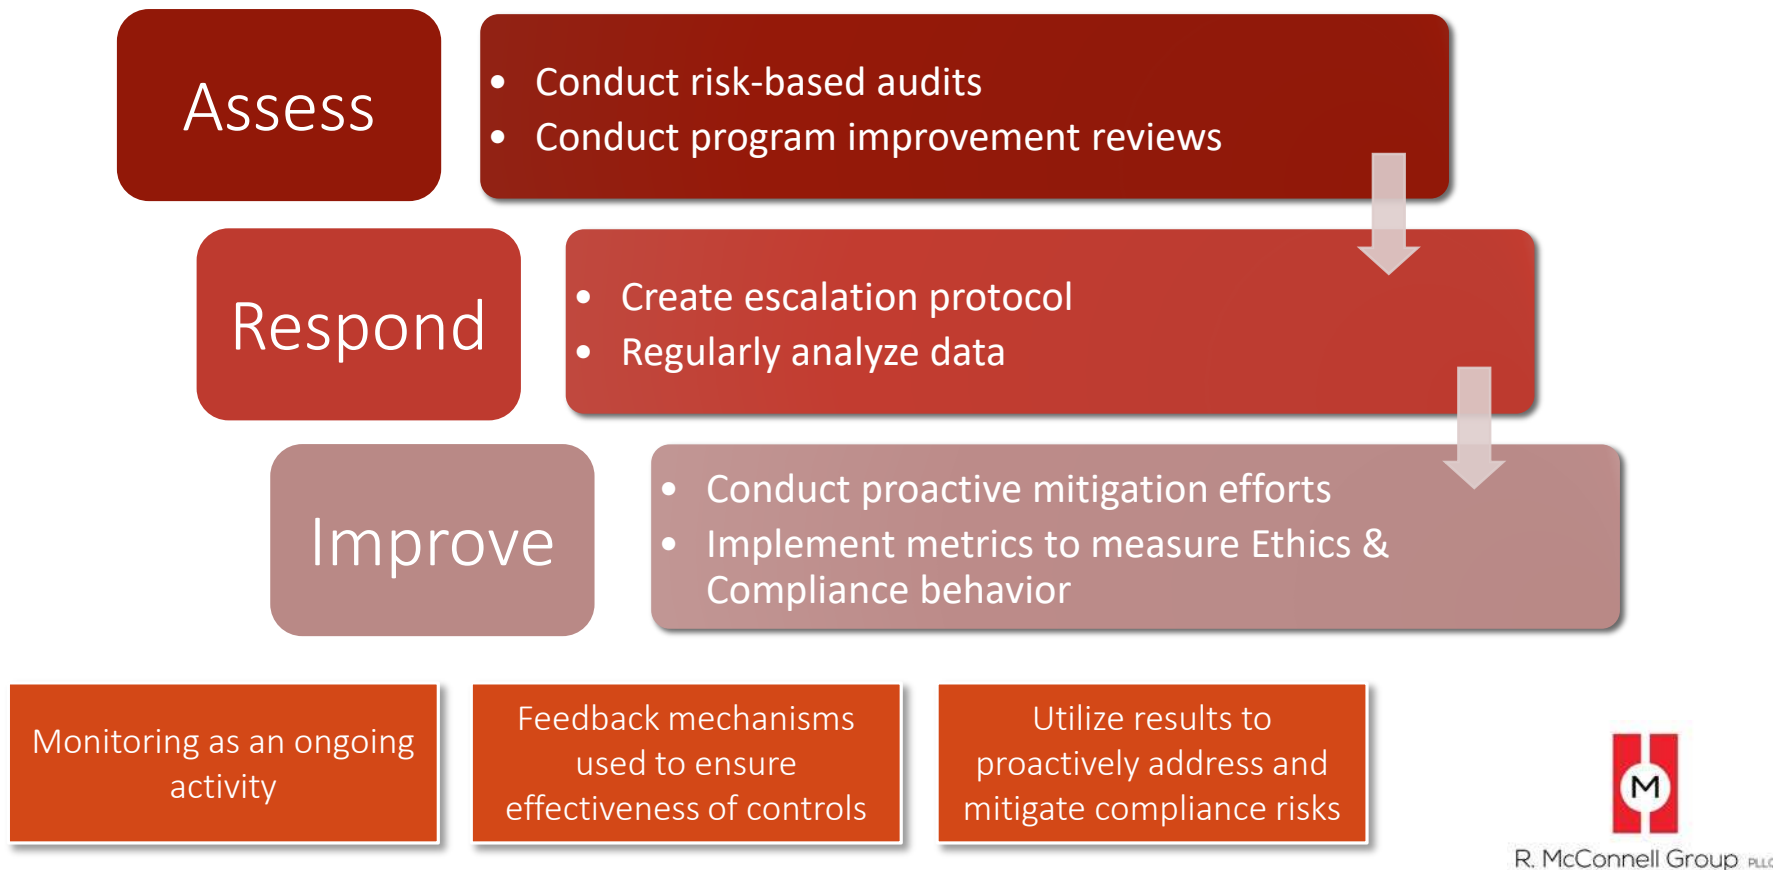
Assess

- Conduct risk-based audits
- Conduct program improvement reviews

Respond

- Create escalation protocol
- Regularly analyze data

Improve

- Conduct proactive mitigation efforts
- Implement metrics to measure Ethics & Compliance behavior

Monitoring as an ongoing activity

Feedback mechanisms used to ensure effectiveness of controls

Utilize results to proactively address and mitigate compliance risks

M

R. McConnell Group PLLC